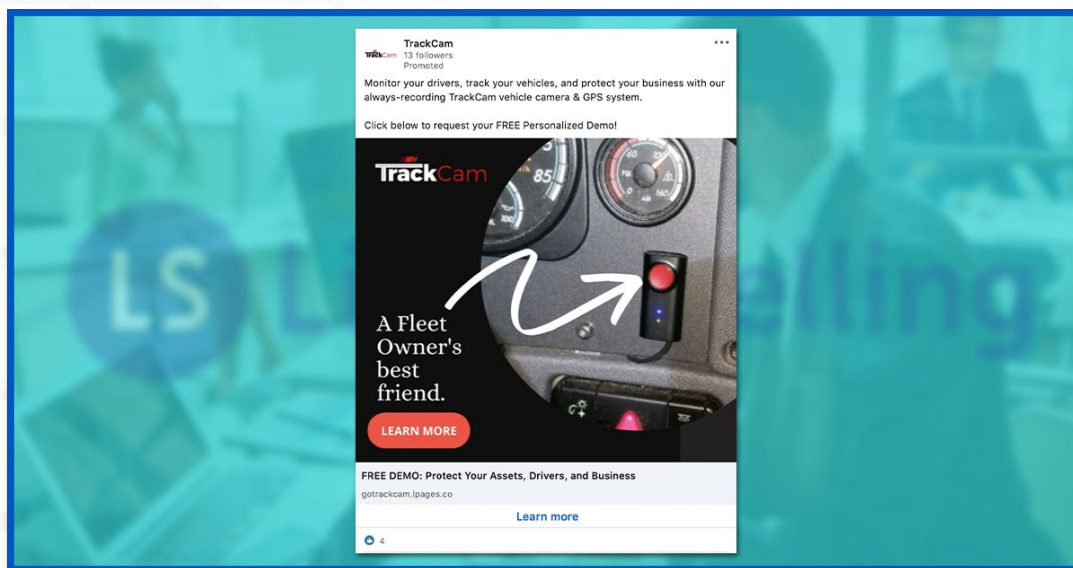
TrackCam
TrackCam
13 followers
Promoted
•••

Monitor your drivers, track your vehicles, and protect your business with our always-recording TrackCam vehicle camera & GPS system.

Click below to request your FREE Personalized Demo!

TrackCam

A Fleet Owner's best friend.

LEARN MORE

FREE DEMO: Protect Your Assets, Drivers, and Business
gotrackcam.lpages.co
Learn more

4